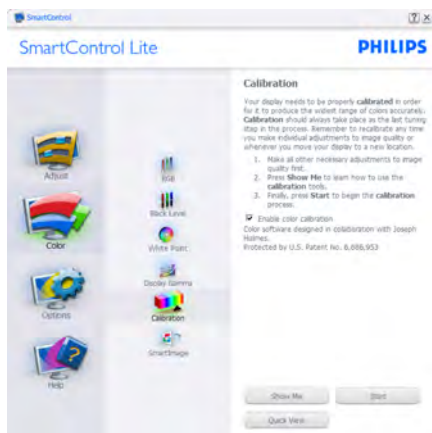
SmartControl

?| x

SmartControl Lite

PHILIPS

Adjust

Color

Options

Help

RGB

Black Level

White Point

Display Gamma

Calibration

SmartImage

Calibration

Your display needs to be properly calibrated in order for it to produce the widest range of colors accurately. Calibration should always take place as the last tuning step in the process. Remember to recalibrate any time you make individual adjustments to image quality or whenever you move your display to a new location.

1. Make all other necessary adjustments to image quality first.
2. Press Show Me to learn how to use the calibration tools.
3. Finally, press Start to begin the calibration process.

Enable color calibration

Color software designed in collaboration with Joseph Holmes.

Protected by U.S. Patent No. 6,686,953

Show Me

Start

Quick View